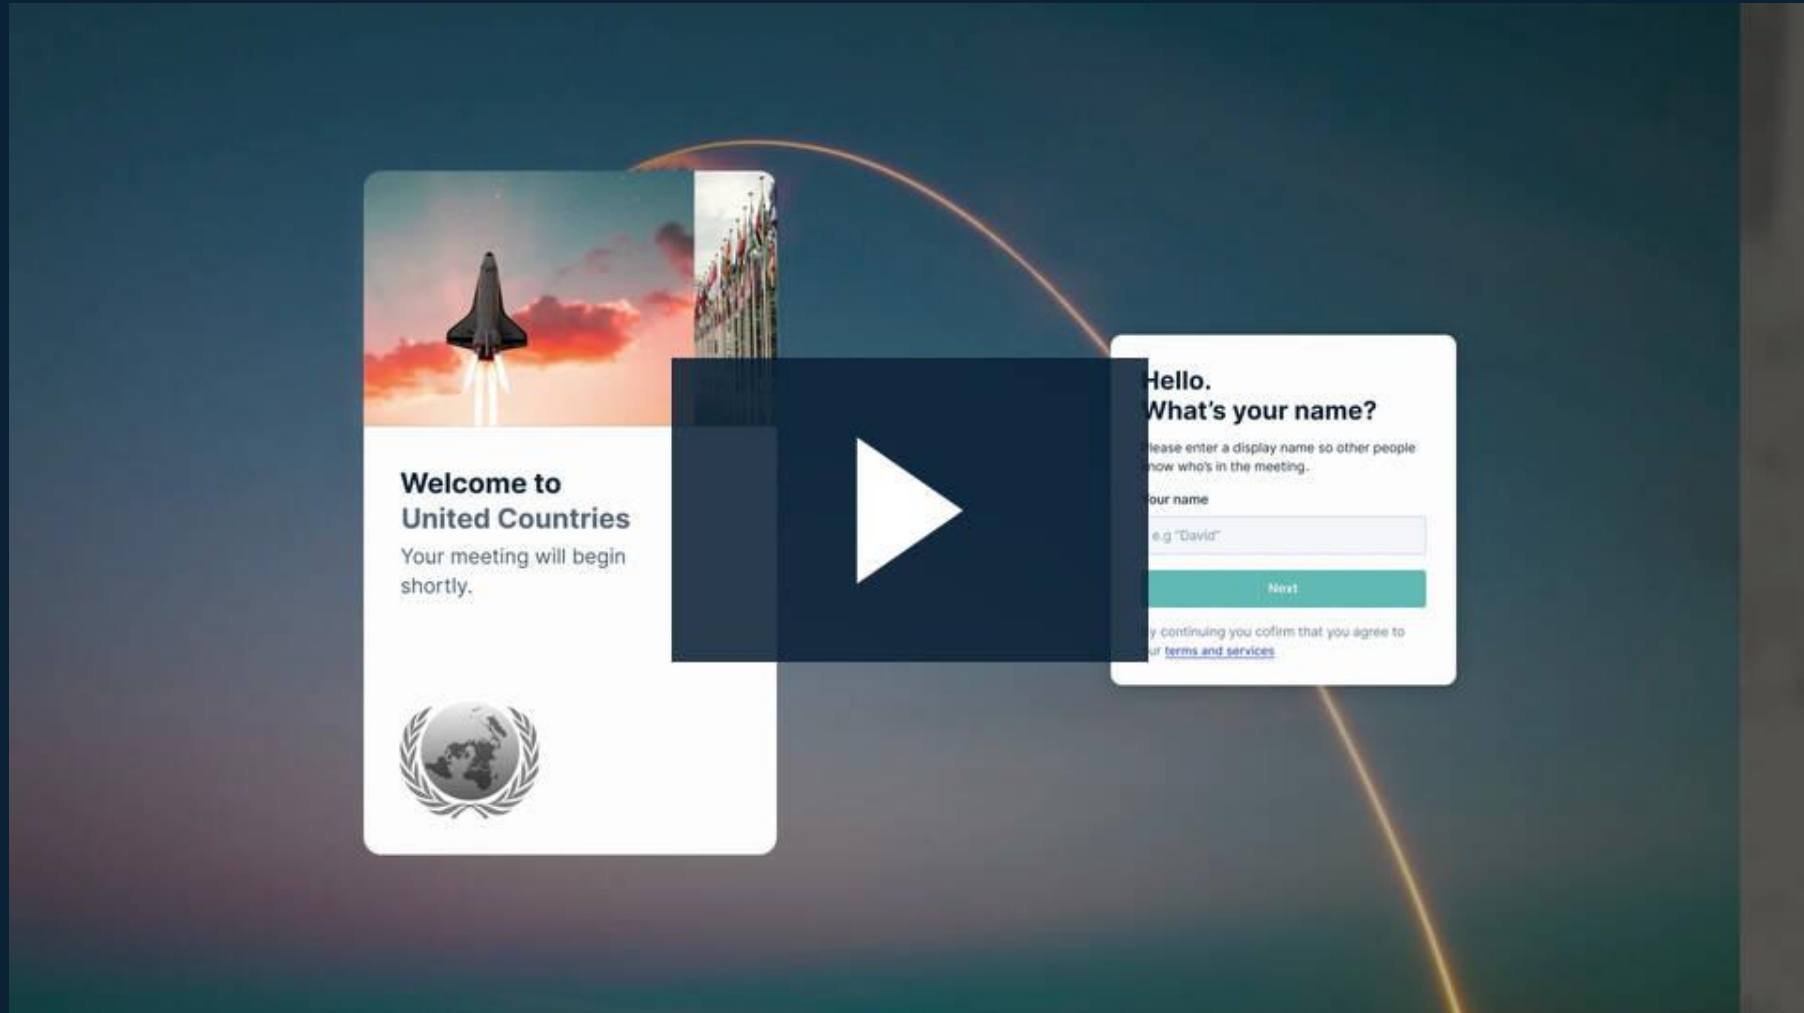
Welcome to United Countries

Your meeting will begin shortly.

Hello.
What's your name?

lease enter a display name so other people now who's in the meeting.

our name

e.g "David"

Next

y continuing you cofirm that you agree to ur terms and services